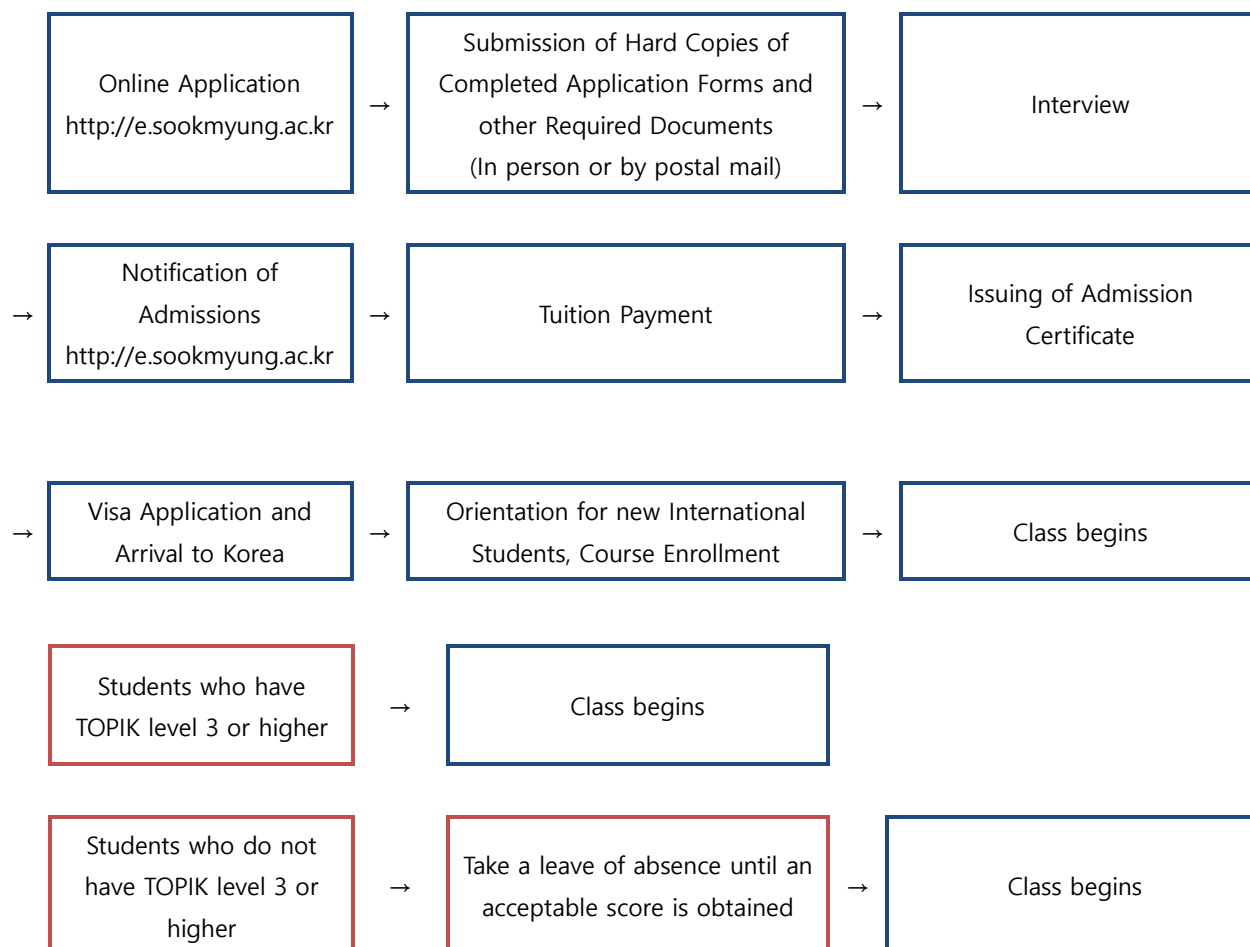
Online Application
http://e.sookmyung.ac.kr

→

Submission of Hard Copies of Completed Application Forms and other Required Documents
(In person or by postal mail)

→

Interview

→

Notification of Admissions
http://e.sookmyung.ac.kr

→

Tuition Payment

→

Issuing of Admission Certificate

→

Visa Application and Arrival to Korea

→

Orientation for new International Students, Course Enrollment

→

Class begins

Students who have TOPIK level 3 or higher

→

Class begins

Students who do not have TOPIK level 3 or higher

→

Take a leave of absence until an acceptable score is obtained

→

Class begins